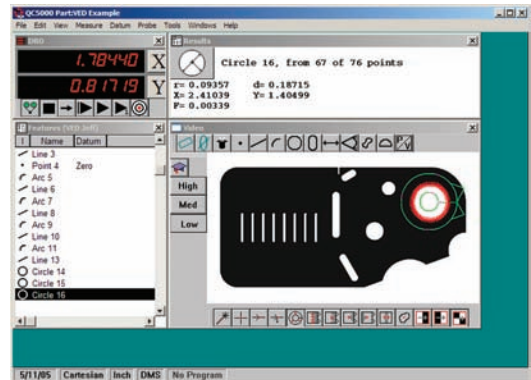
QC5000 Part:VED Example

File Edit View Measure Datum Probe Tools Windows Help

DRO

1.78440 X

0.81719 Y

Results

Circle 16, from 67 of 76 points

r= 0.09357 d= 0.18715
X= 2.41039 Y= 1.40499
F= 0.00339

Features (VED.fedf)

| | Name | Datum |
|---|---|---|
| | Line 3 | |
| | Point 4 | Zero |
| | Arc 5 | |
| | Line 6 | |
| | Arc 7 | |
| | Line 8 | |
| | Arc 9 | |
| | Line 10 | |
| | Arc 11 | |
| | Line 13 | |
| | Circle 14 | |
| | Circle 15 | |
| | Circle 16 | |

Video

High

Med

Low

5/11/05 | Cartesian | Inch | DMS | No Program